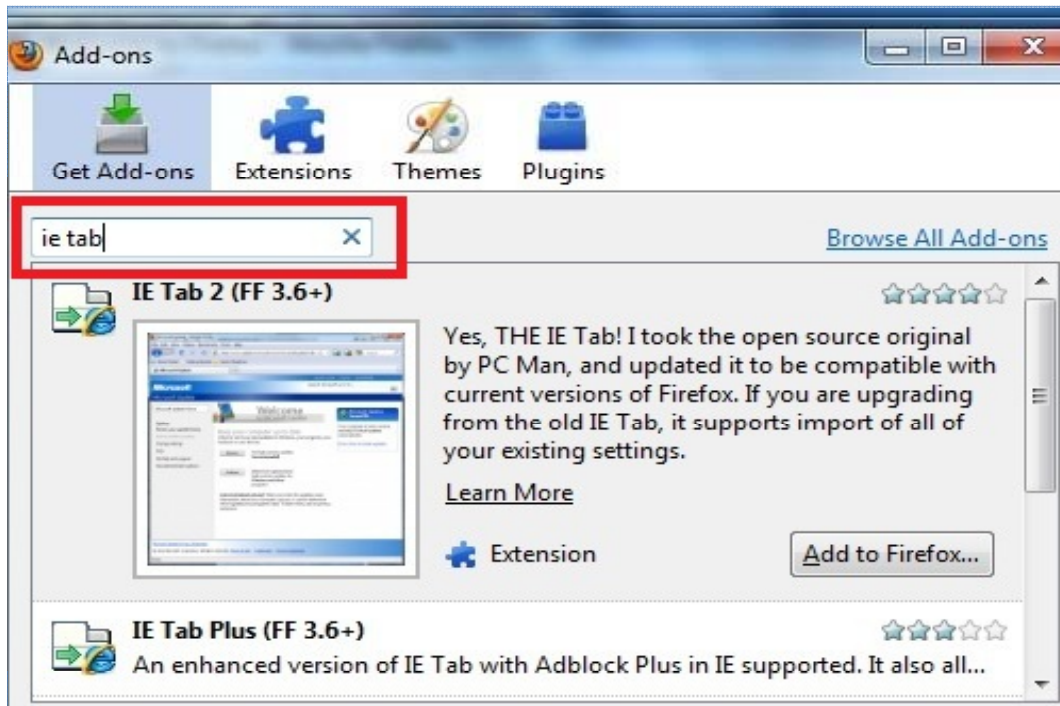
Add-ons

Get Add-ons
Extensions
Themes
Plugins

ie tab
Browse All Add-ons

IE Tab 2 (FF 3.6+)

Yes, THE IE Tab! I took the open source original by PC Man, and updated it to be compatible with current versions of Firefox. If you are upgrading from the old IE Tab, it supports import of all of your existing settings.

Learn More

Extension
Add to Firefox...

IE Tab Plus (FF 3.6+)
An enhanced version of IE Tab with Adblock Plus in IE supported. It also all...